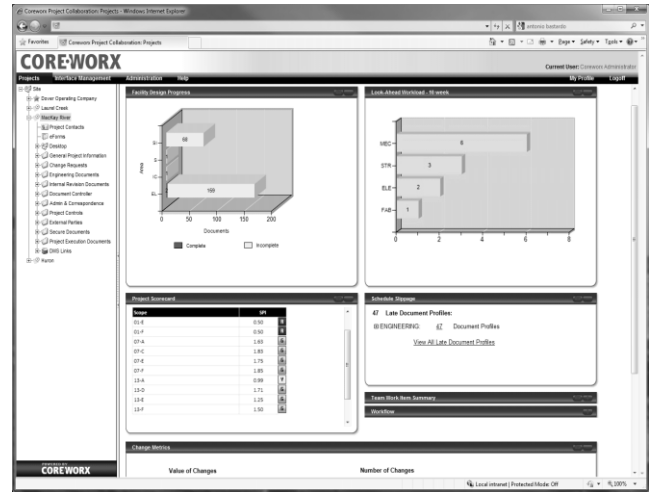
Coreworx Project Collaboration: Projects - Windows Internet Explorer

antonio barbedo

Favorites | Coreworx Project Collaboration: Projects

Page ▾ Safety ▾ Tools ▾

CORE·WORX

Projects | Interface Management | Administration | Help

Current User: Coreworx Administrator

My Profile | Logoff

Site
Dover Operating Company
Laurel Creek
MacKay River
Project Contacts
eForms
Desktop
General Project Information
Change Requests
Engineering Documents
Internal Revision Documents
Document Controller
Admin & Correspondence
Project Controls
External Parties
Secure Documents
Project Execution Documents
DMS Links
Huron

Facility Design Progress

Area

68

169

0 50 100 150 200

Documents

Complete | Incomplete

Look Ahead Workload - 16 week

MEC 6
STR 3
ELE 2
FAB 1

0 2 4 6 8

Project Scorecard

| Scope | SPI |
|---|---|
| 01-E | 0.50 |
| 01-F | 0.50 |
| 07-A | 1.63 |
| 07-C | 1.83 |
| 07-E | 1.75 |
| 07-F | 1.85 |
| 13-A | 0.88 |
| 13-D | 1.71 |
| 13-E | 1.25 |
| 13-F | 1.50 |

Schedule Slippage

47 Late Document Profiles:

ENGINEERING: 47 Document Profiles

View All Late Document Profiles

Team Work Item Summary

Workflow

Change Metrics

Value of Changes

Number of Changes

POWERED BY CORE·WORX

Local intranet | Protected Mode: Off

100%